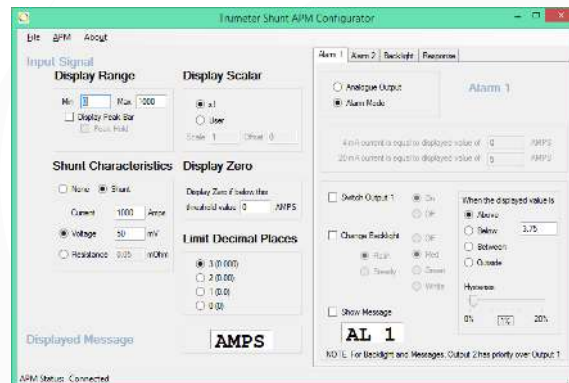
Trumeter Shunt APM Configurator

File APM About

Input Signal

Display Range

Min 0 Max 1000

Display Peak Bar

Peak Hold

Display Scalar

x1

User

Scale 1 Offset 0

Shunt Characteristics

None Shunt

Current 1000 Amps

Voltage 50 mV

Resistance 0.05 mOhm

Display Zero

Display Zero if below this threshold value 0 AMPS

Limit Decimal Places

3 (0.000)

2 (0.00)

1 (0.0)

0 (0)

Displayed Message

AMPS

Alarm 1 Alarm 2 Backlight Response

Analogue Output

Alarm Mode

Alarm 1

4 mA current is equal to displayed value of 0 AMPS

20 mA current is equal to displayed value of 0 AMPS

Switch Output 1

On

Off

Change Backlight

Off

Red

Green

White

Flash

Steady

When the displayed value is

Above

Below 3.75

Between

Outside

Hysteresis

0% 1% 20%

Show Message

AL 1

NOTE: For Backlight and Messages, Output 2 has priority over Output 1

APM Status: Connected